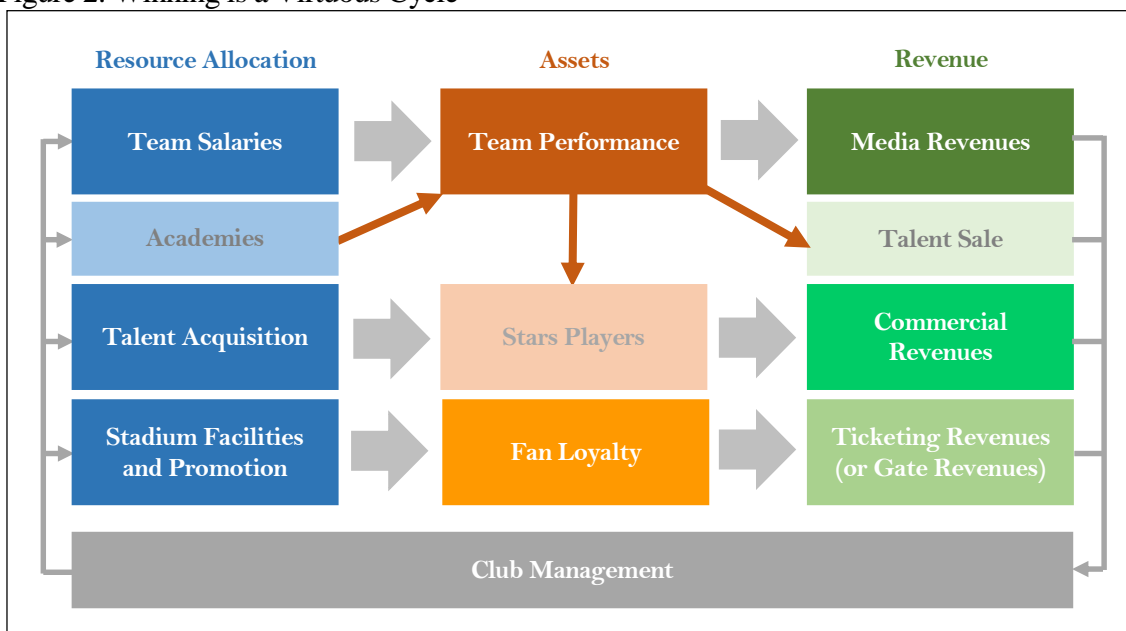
Figure 2: Winning is a Virtuous Cycle

Resource Allocation

Assets

Revenue

Team Salaries

Team Performance

Media Revenues

Academies

Talent Sale

Talent Acquisition

Stars Players

Commercial Revenues

Stadium Facilities and Promotion

Fan Loyalty

Ticketing Revenues (or Gate Revenues)

Club Management